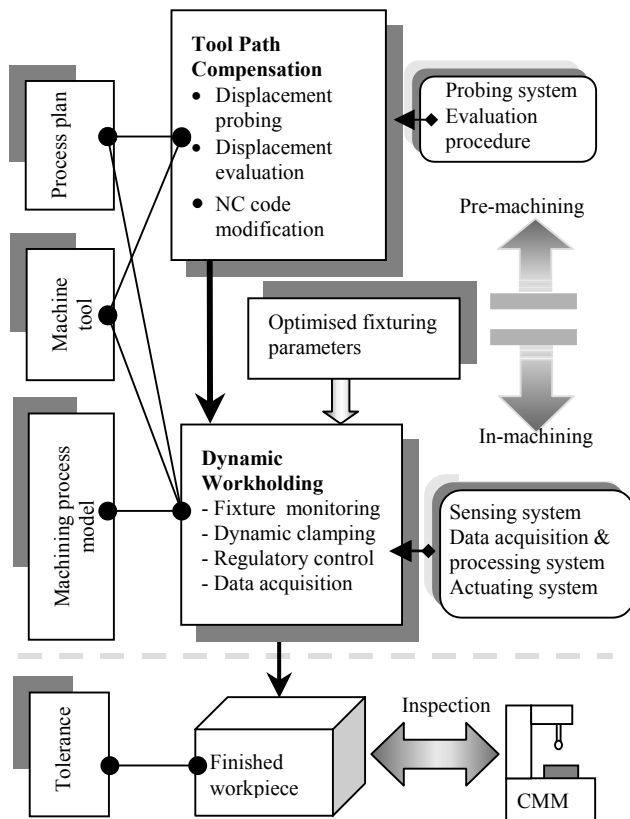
Process plan

Machine tool

Machining process model

Tolerance

**Tool Path Compensation**
- Displacement probing
- Displacement evaluation
- NC code modification

Probing system
Evaluation procedure

Pre-machining

Optimised fixturing parameters

In-machining

**Dynamic Workholding**
- Fixture monitoring
- Dynamic clamping
- Regulatory control
- Data acquisition

Sensing system
Data acquisition & processing system
Actuating system

Finished workpiece

Inspection

CMM